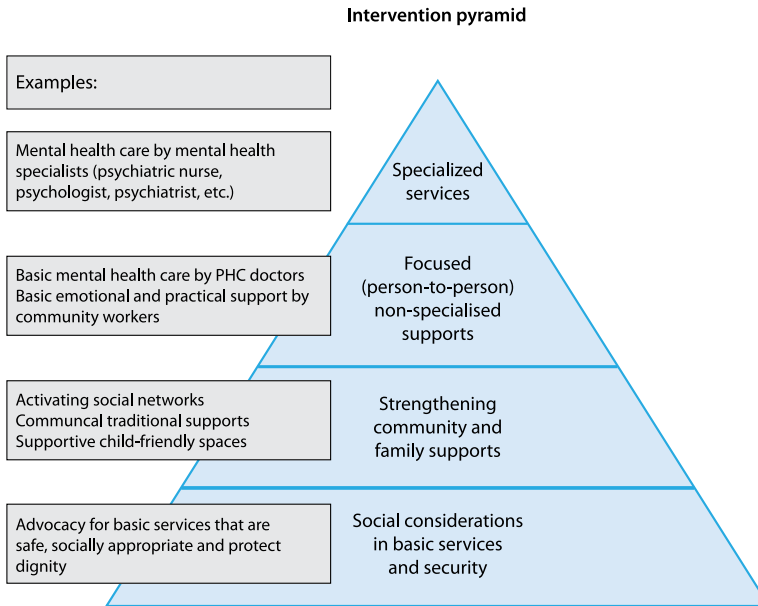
Intervention pyramid

Examples:

Mental health care by mental health specialists (psychiatric nurse, psychologist, psychiatrist, etc.)

Specialized services

Basic mental health care by PHC doctors
Basic emotional and practical support by community workers

Focused (person-to-person) non-specialised supports

Activating social networks
Communcal traditional supports
Supportive child-friendly spaces

Strengthening community and family supports

Advocacy for basic services that are safe, socially appropriate and protect dignity

Social considerations in basic services and security